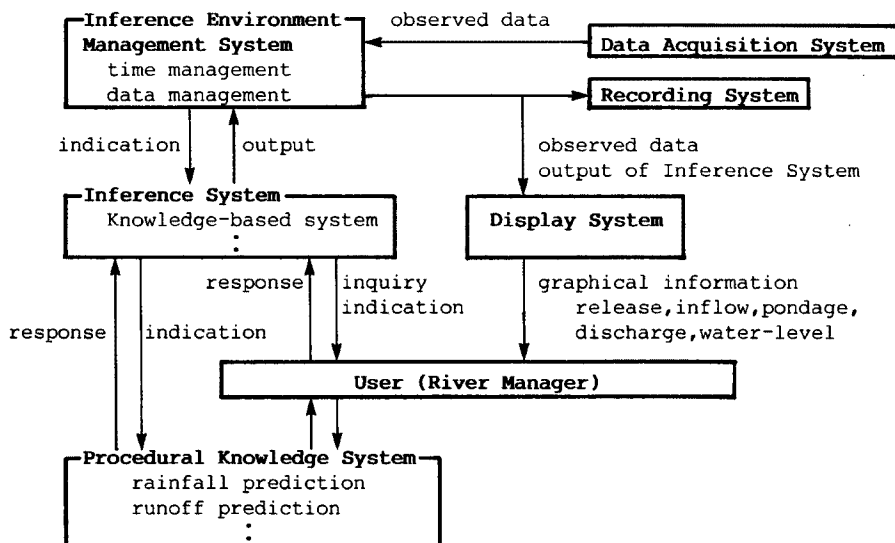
Inference Environment Management System
time management
data management

observed data

Data Acquisition System

Recording System

indication

output

observed data
output of Inference System

Inference System
Knowledge-based system
:

Display System

response

inquiry
indication

graphical information
release,inflow,pondage,
discharge,water-level

response

indication

User (River Manager)

Procedural Knowledge System
rainfall prediction
runoff prediction
: